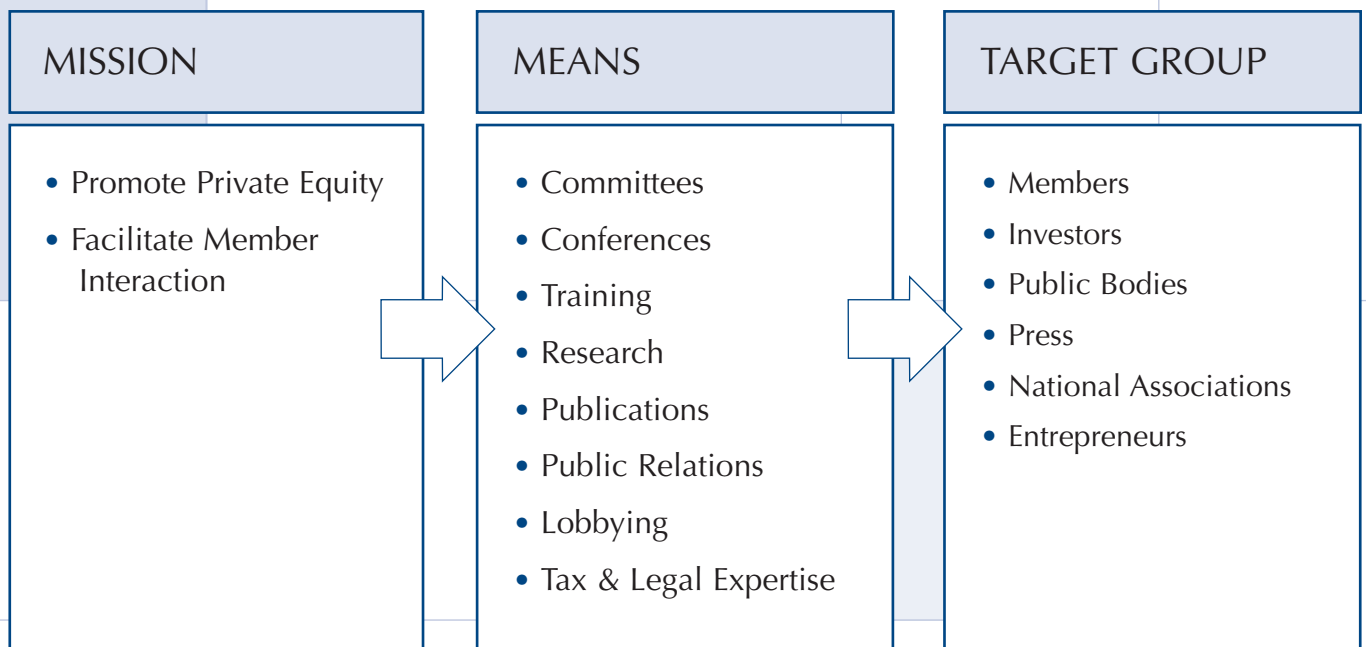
MISSION

• Promote Private Equity
• Facilitate Member Interaction

MEANS

• Committees
• Conferences
• Training
• Research
• Publications
• Public Relations
• Lobbying
• Tax & Legal Expertise

TARGET GROUP

• Members
• Investors
• Public Bodies
• Press
• National Associations
• Entrepreneurs